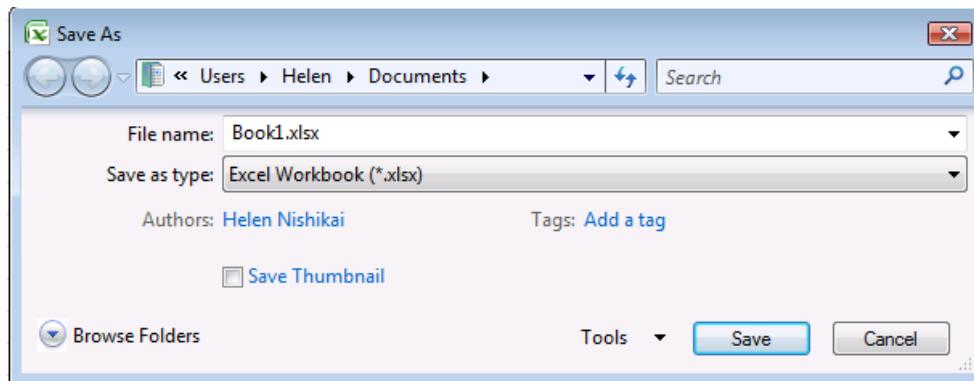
Save As

« Users ▸ Helen ▸ Documents ▸

Search

File name: Book1.xlsx

Save as type: Excel Workbook (*.xlsx)

Authors: Helen Nishikai

Tags: Add a tag

Save Thumbnail

Browse Folders

Tools

Save

Cancel